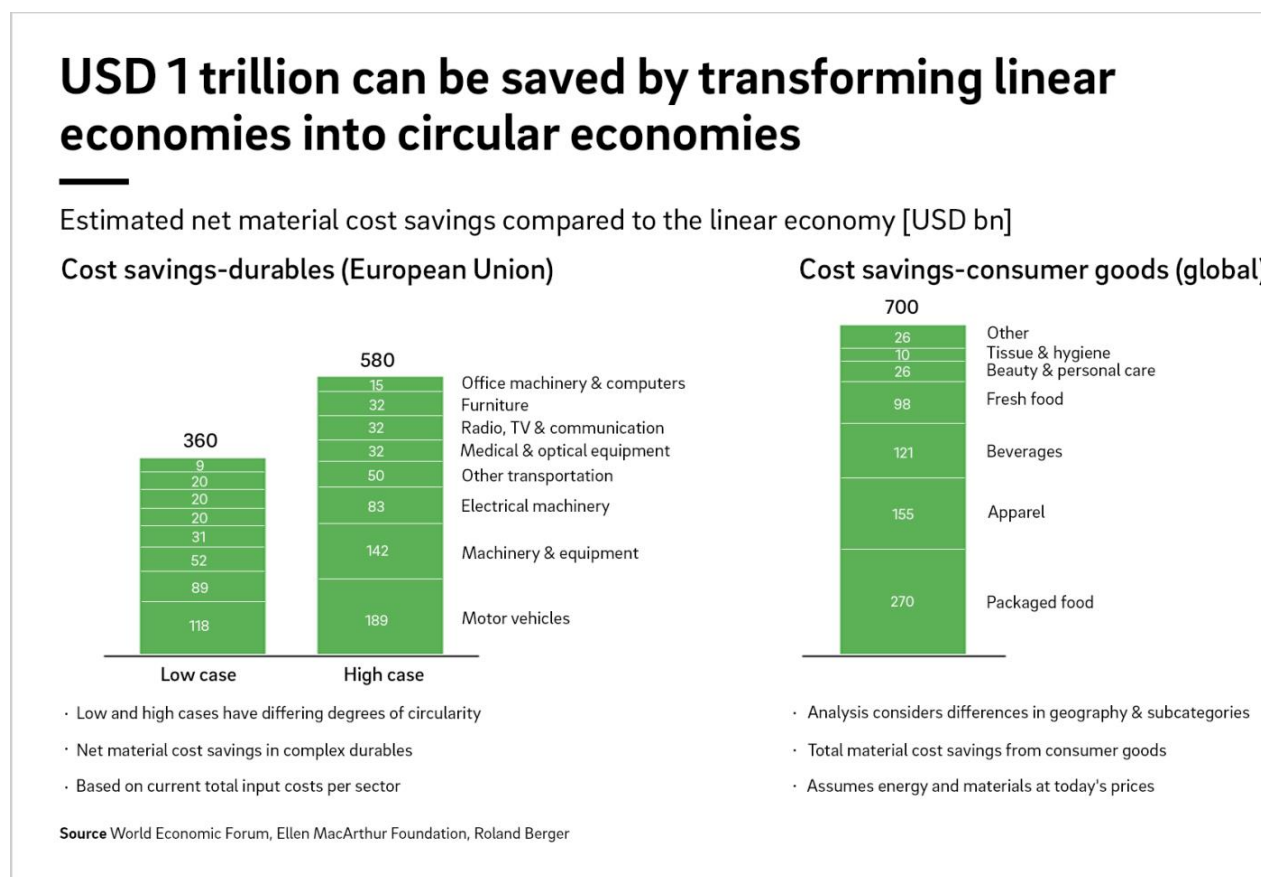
# USD 1 trillion can be saved by transforming linear economies into circular economies

Estimated net material cost savings compared to the linear economy [USD bn]

Cost savings-durables (European Union)

| | Low case | High case |
|---|---|---|
| Total | 360 | 580 |
| Office machinery & computers | 9 | 15 |
| Furniture | 20 | 32 |
| Radio, TV & communication | 20 | 32 |
| Medical & optical equipment | 20 | 32 |
| Other transportation | 31 | 50 |
| Electrical machinery | 52 | 83 |
| Machinery & equipment | 89 | 142 |
| Motor vehicles | 118 | 189 |

Cost savings-consumer goods (global)

| | |
|---|---|
| Total | 700 |
| Other | 26 |
| Tissue & hygiene | 10 |
| Beauty & personal care | 26 |
| Fresh food | 98 |
| Beverages | 121 |
| Apparel | 155 |
| Packaged food | 270 |

· Low and high cases have differing degrees of circularity

· Net material cost savings in complex durables

· Based on current total input costs per sector

· Analysis considers differences in geography & subcategories

· Total material cost savings from consumer goods

· Assumes energy and materials at today's prices

Source World Economic Forum, Ellen MacArthur Foundation, Roland Berger